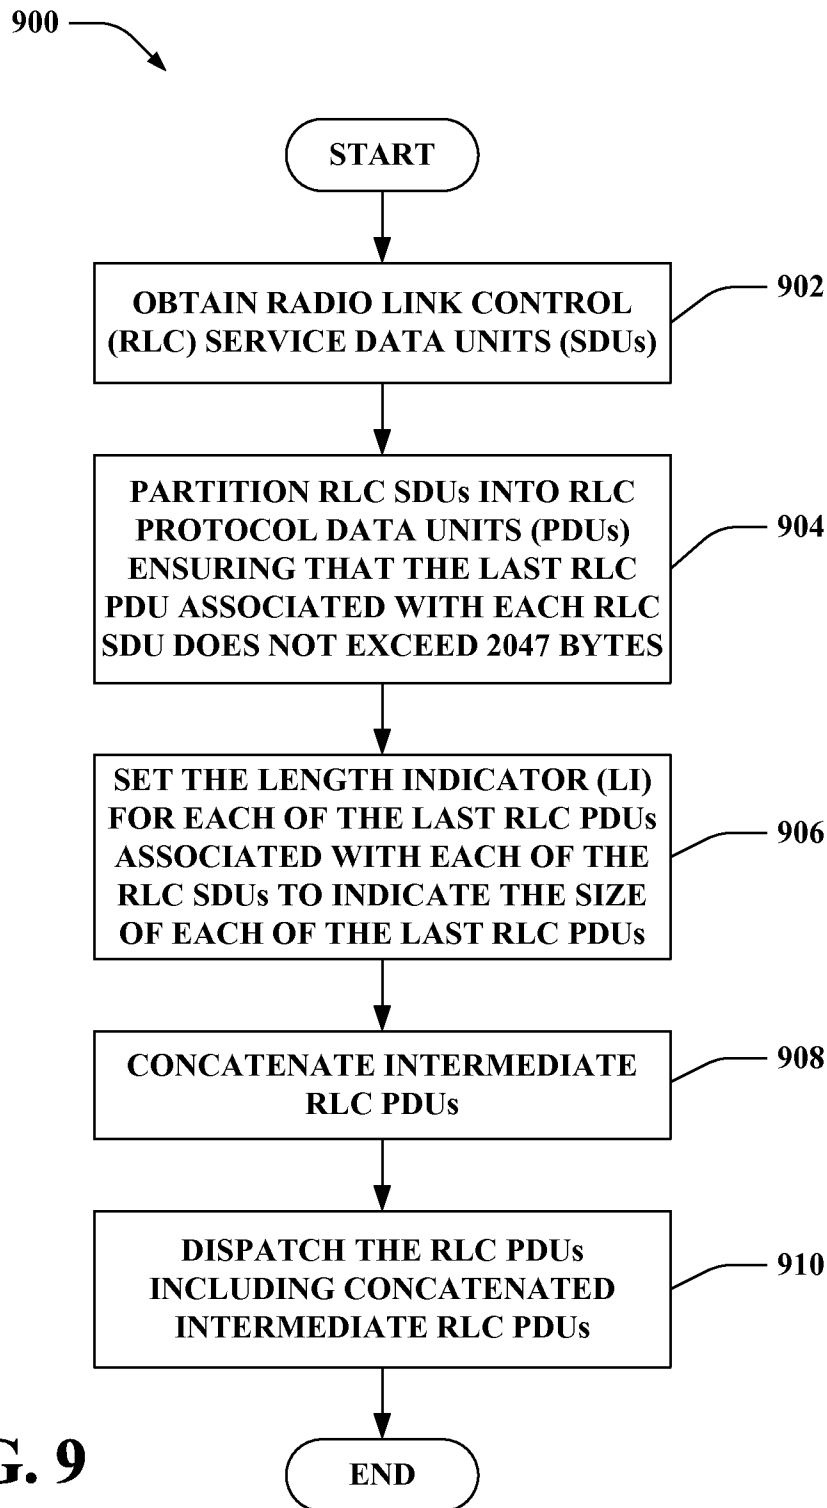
900

START

OBTAIN RADIO LINK CONTROL (RLC) SERVICE DATA UNITS (SDUs)

902

PARTITION RLC SDUs INTO RLC PROTOCOL DATA UNITS (PDUs) ENSURING THAT THE LAST RLC PDU ASSOCIATED WITH EACH RLC SDU DOES NOT EXCEED 2047 BYTES

904

SET THE LENGTH INDICATOR (LI) FOR EACH OF THE LAST RLC PDUs ASSOCIATED WITH EACH OF THE RLC SDUs TO INDICATE THE SIZE OF EACH OF THE LAST RLC PDUs

906

CONCATENATE INTERMEDIATE RLC PDUs

908

DISPATCH THE RLC PDUs INCLUDING CONCATENATED INTERMEDIATE RLC PDUs

910

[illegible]G. 9

END